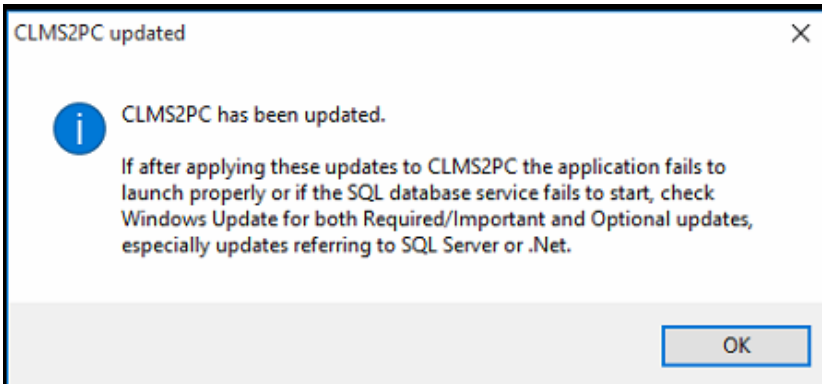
CLMS2PC updated

×

CLMS2PC has been updated.

If after applying these updates to CLMS2PC the application fails to launch properly or if the SQL database service fails to start, check Windows Update for both Required/Important and Optional updates, especially updates referring to SQL Server or .Net.

OK